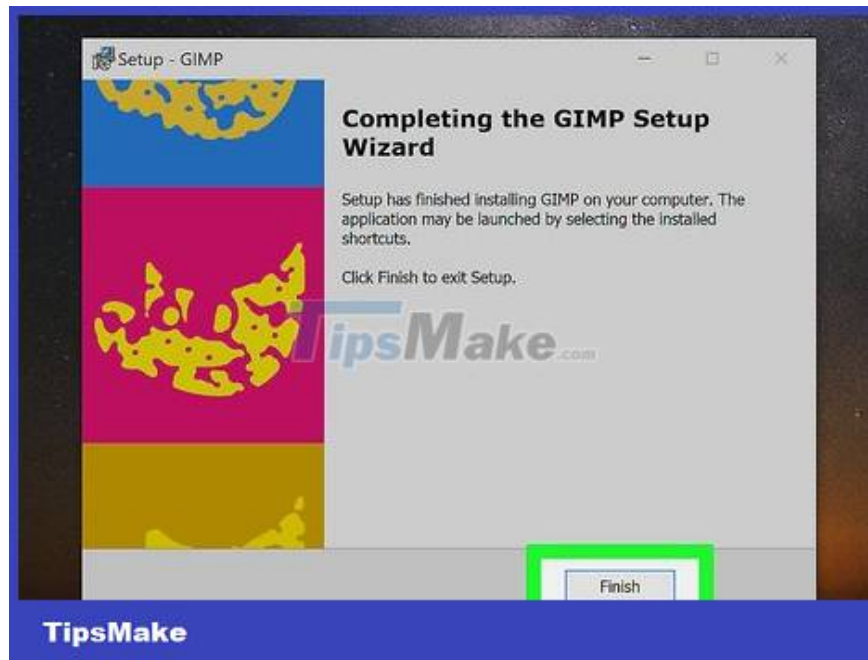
Setup - GIMP

Completing the GIMP Setup Wizard

Setup has finished installing GIMP on your computer. The application may be launched by selecting the installed shortcuts.

Click Finish to exit Setup.

TipsMake.com

Finish

TipsMake